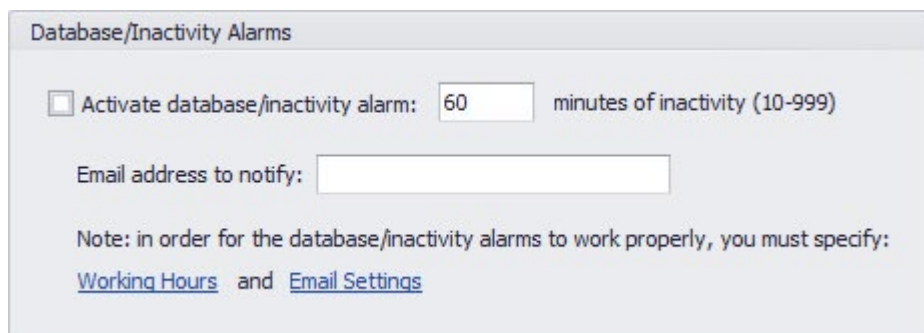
Database/Inactivity Alarms

Activate database/inactivity alarm: 60 minutes of inactivity (10-999)

Email address to notify:

Note: in order for the database/inactivity alarms to work properly, you must specify:

Working Hours and Email Settings